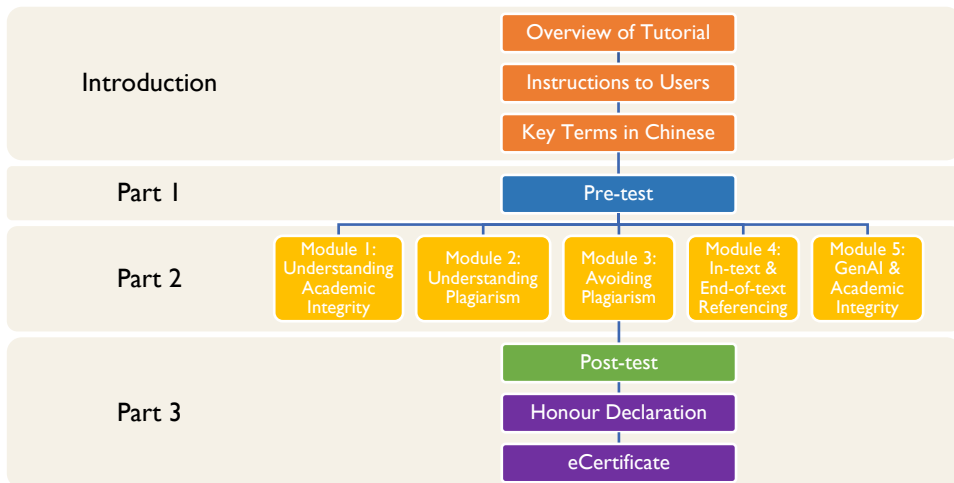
Introduction

Overview of Tutorial

Instructions to Users

Key Terms in Chinese

Part 1

Pre-test

Part 2

Module 1: Understanding Academic Integrity

Module 2: Understanding Plagiarism

Module 3: Avoiding Plagiarism

Module 4: In-text & End-of-text Referencing

Module 5: GenAI & Academic Integrity

Part 3

Post-test

Honour Declaration

eCertificate